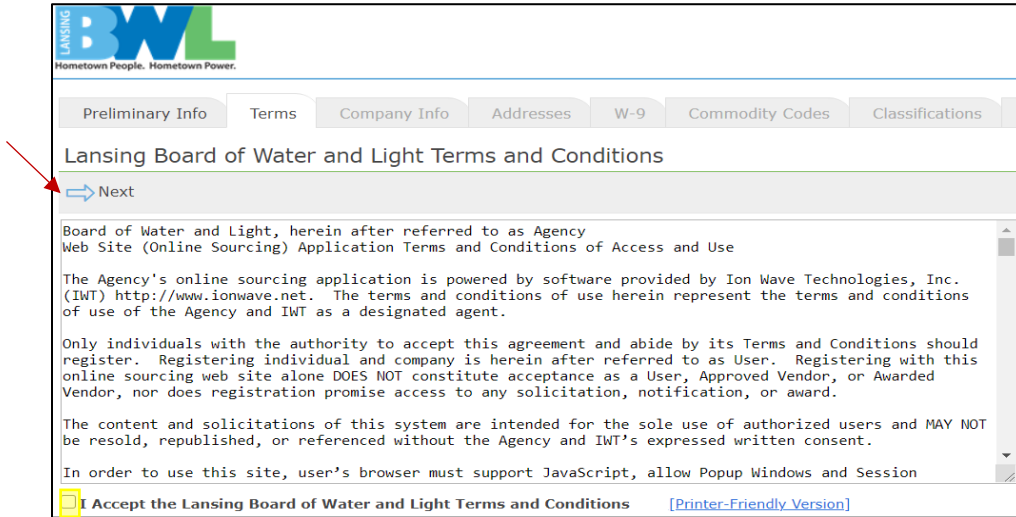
LANSING BWL
Hometown People. Hometown Power.

Preliminary Info | Terms | Company Info | Addresses | W-9 | Commodity Codes | Classifications

Lansing Board of Water and Light Terms and Conditions

Next

Board of Water and Light, herein after referred to as Agency
Web Site (Online Sourcing) Application Terms and Conditions of Access and Use

The Agency's online sourcing application is powered by software provided by Ion Wave Technologies, Inc. (IWT) http://www.ionwave.net. The terms and conditions of use herein represent the terms and conditions of use of the Agency and IWT as a designated agent.

Only individuals with the authority to accept this agreement and abide by its Terms and Conditions should register. Registering individual and company is herein after referred to as User. Registering with this online sourcing web site alone DOES NOT constitute acceptance as a User, Approved Vendor, or Awarded Vendor, nor does registration promise access to any solicitation, notification, or award.

The content and solicitations of this system are intended for the sole use of authorized users and MAY NOT be resold, republished, or referenced without the Agency and IWT's expressed written consent.

In order to use this site, user's browser must support JavaScript, allow Popup Windows and Session

I Accept the Lansing Board of Water and Light Terms and Conditions [Printer-Friendly Version]